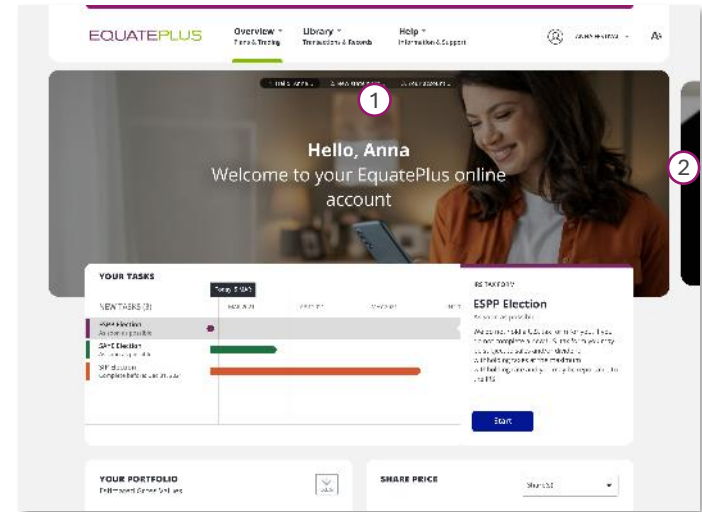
EQUATEPLUS

Overview
Plans & Trading

Library
Transactions & Records

Help
Information & Support

A

1

2

Hello, Anna
Welcome to your EquatePlus online account

YOUR TASKS

Today 5 MAY

NEW TASKS (3)

ESPP Election
As soon as possible

SAYE Election
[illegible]

SIP election
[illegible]

ESPP Election
As soon as possible

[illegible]

Start

YOUR PORTFOLIO
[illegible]

SHARE PRICE

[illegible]